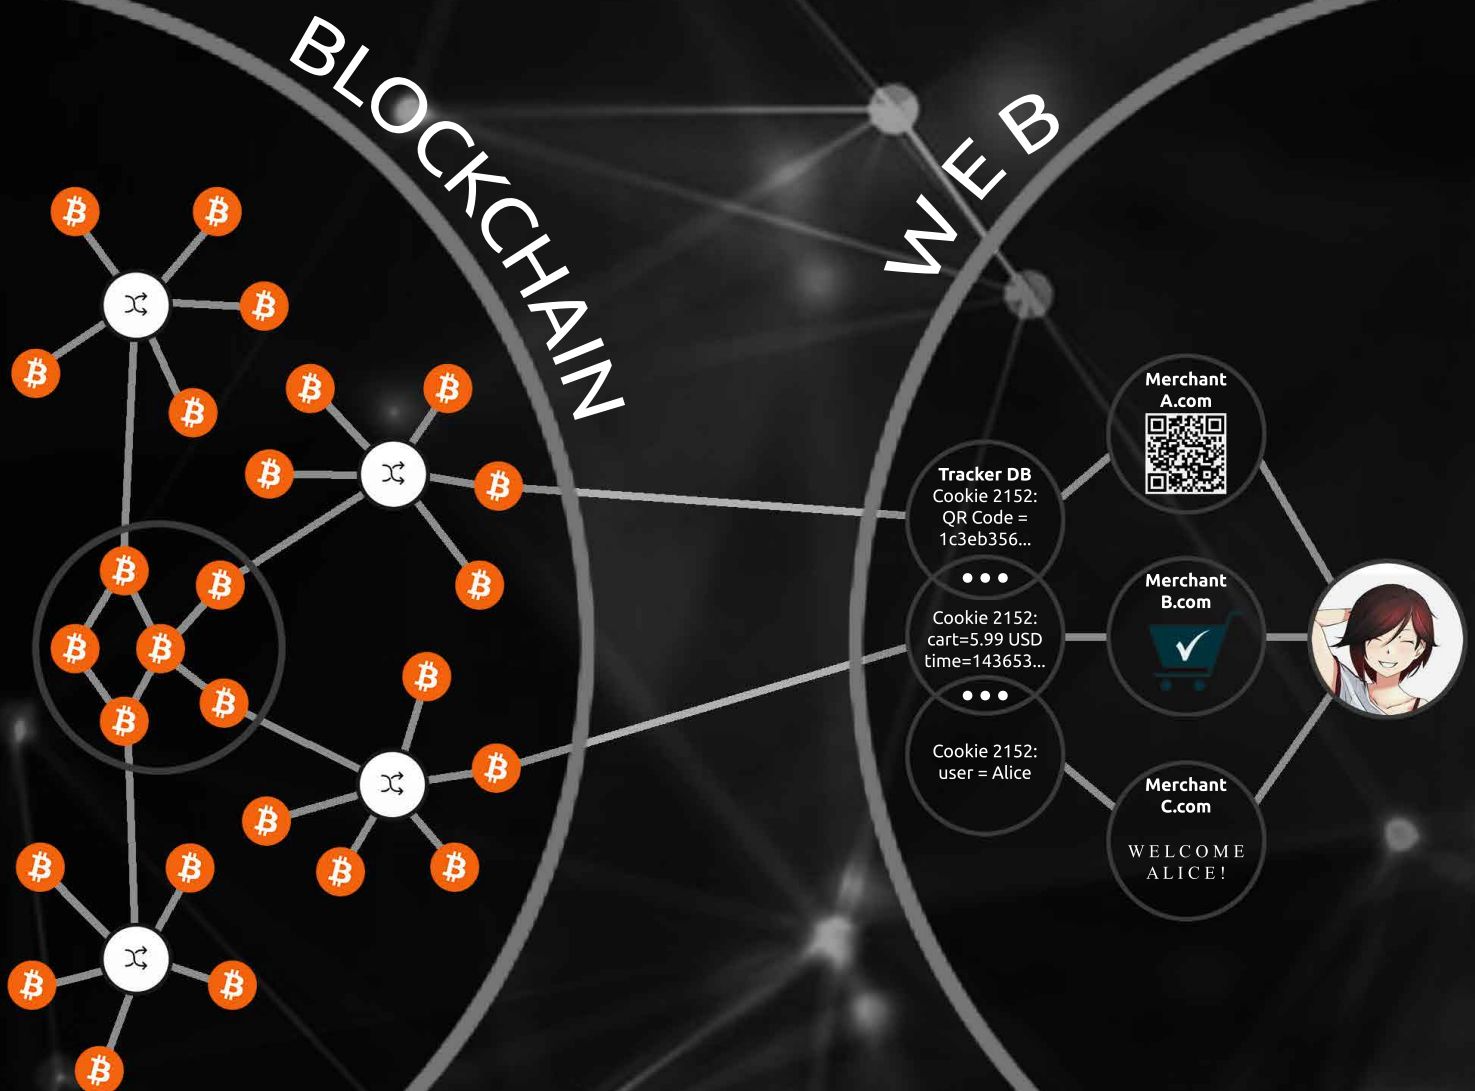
BLOCKCHAIN

WEB

Tracker DB
Cookie 2152:
QR Code =
1c3eb356...

• • •

Cookie 2152:
cart=5.99 USD
time=143653...

• • •

Cookie 2152:
user = Alice

Merchant
A.com

Merchant
B.com

Merchant
C.com

WELCOME
ALICE!